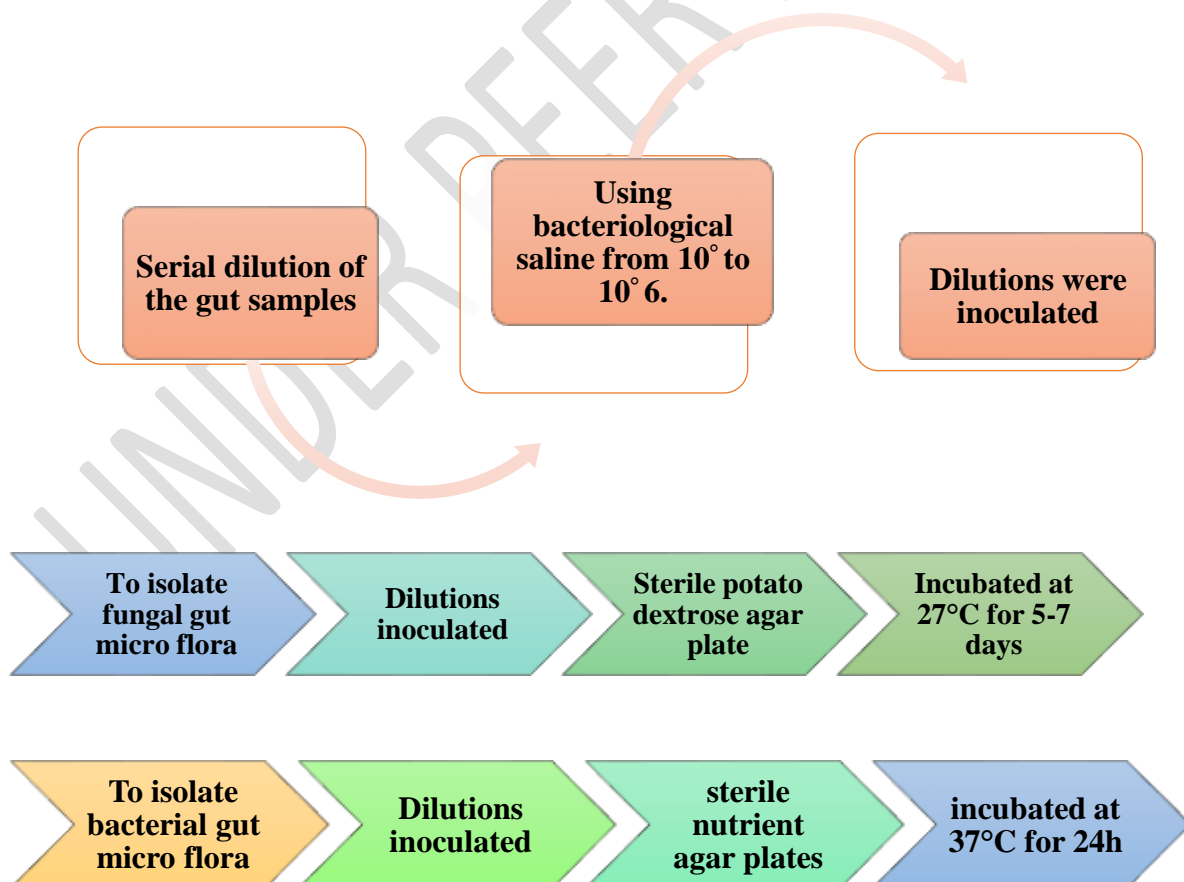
Serial dilution of the gut samples

Using bacteriological saline from 10˚ to 10˚ 6.

Dilutions were inoculated

To isolate fungal gut micro flora

Dilutions inoculated

Sterile potato dextrose agar plate

Incubated at 27°C for 5-7 days

To isolate bacterial gut micro flora

Dilutions inoculated

sterile nutrient agar plates

incubated at 37°C for 24h